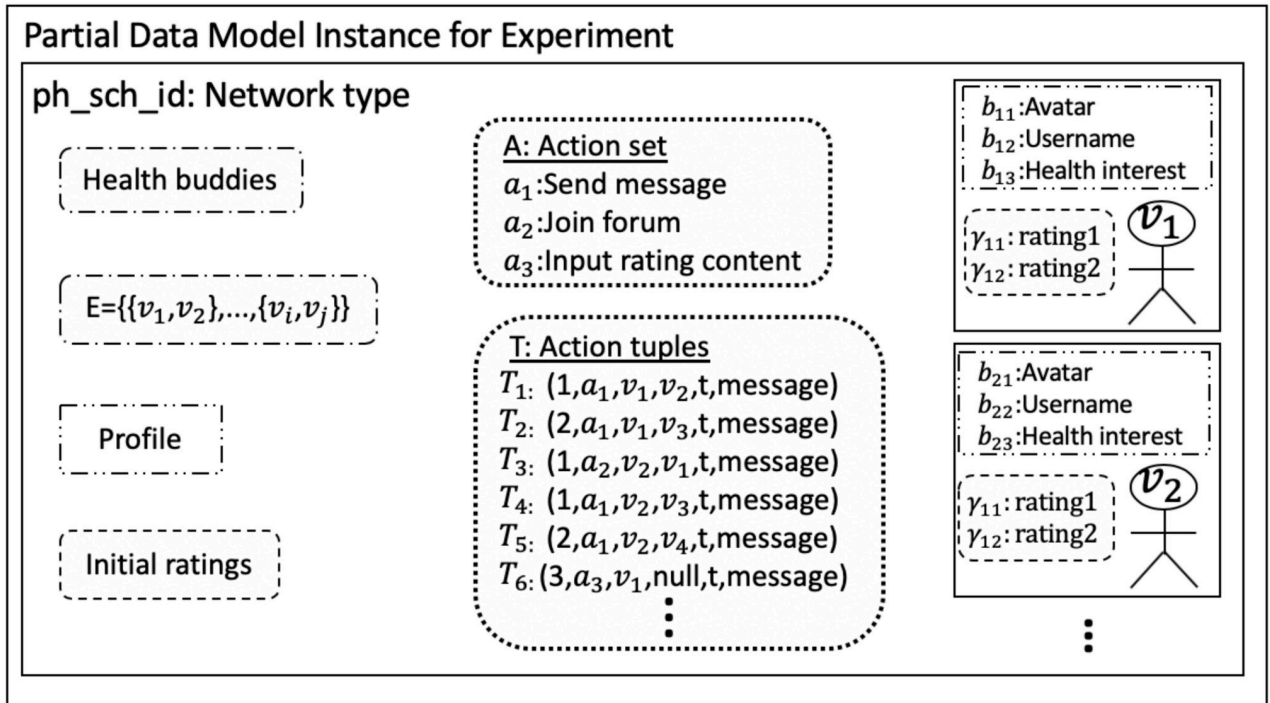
Partial Data Model Instance for Experiment

ph_sch_id: Network type

Health buddies

E={$\{v_1,v_2\}$,…,$\{v_i,v_j\}$}

Profile

Initial ratings

A: Action set
$a_1$:Send message
$a_2$:Join forum
$a_3$:Input rating content

T: Action tuples
$T_1$: (1,$a_1$,$v_1$,$v_2$,t,message)
$T_2$: (2,$a_1$,$v_1$,$v_3$,t,message)
$T_3$: (1,$a_2$,$v_2$,$v_1$,t,message)
$T_4$: (1,$a_1$,$v_2$,$v_3$,t,message)
$T_5$: (2,$a_1$,$v_2$,$v_4$,t,message)
$T_6$: (3,$a_3$,$v_1$,null,t,message)
⋮

$b_{11}$:Avatar
$b_{12}$:Username
$b_{13}$:Health interest
$\gamma_{11}$: rating1
$\gamma_{12}$: rating2
$v_1$

$b_{21}$:Avatar
$b_{22}$:Username
$b_{23}$:Health interest
$\gamma_{11}$: rating1
$\gamma_{12}$: rating2
$v_2$

⋮